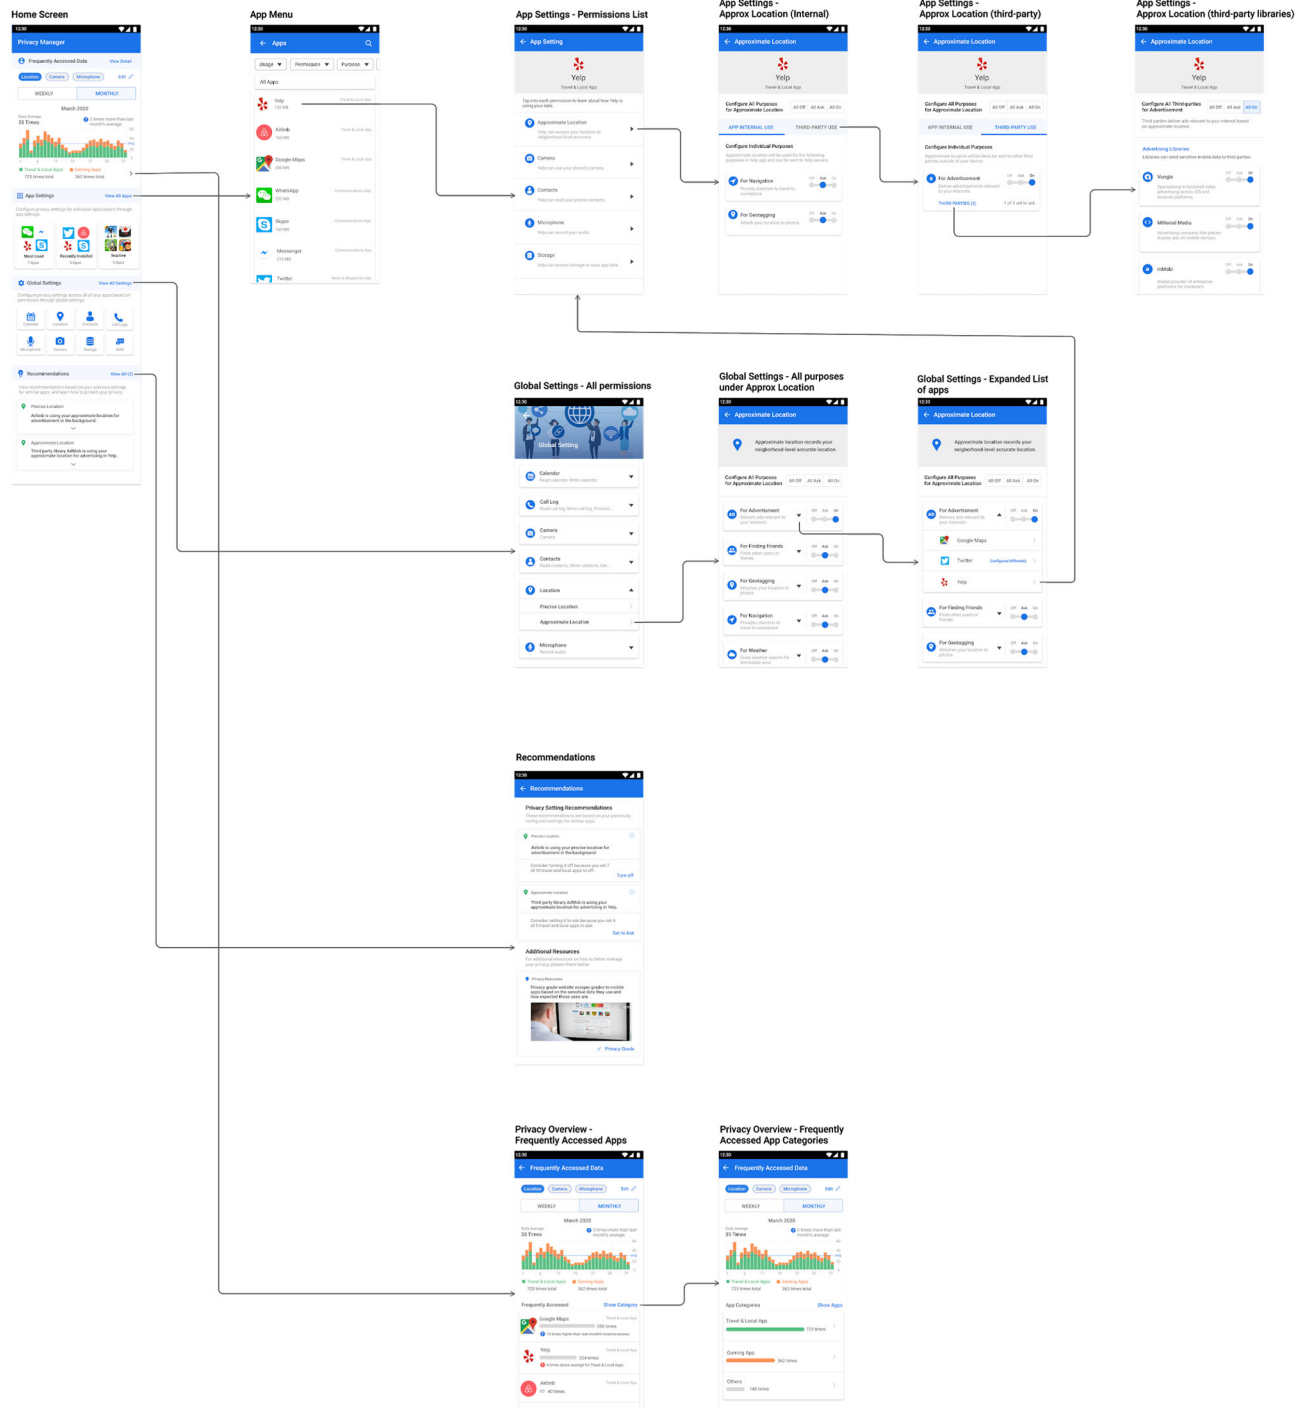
Home Screen

12:30

Privacy Manager

Frequently Accessed Data View Detail

Location Camera Microphone Edit

WEEKLY MONTHLY

March 2020

Daily Average 35 Times

Travel & Local Apps Gaming Apps

App Settings View All Apps

Most Used Recently Installed Inactive

Global Settings View All Settings

Calendar Location Contacts Call Logs

Microphone Camera Storage SMS

Recommendations View All (2)

Precise Location

Airbnb is using your approximate location for advertisement in the background.

Approximate Location

Third party library AdMob is using your approximate location for advertising in Yelp.

App Menu

12:30

Apps

Usage Permission Purpose

All Apps

Yelp

Airbnb

Google Maps

WhatsApp

Skype

Messenger

Twitter

App Settings - Permissions List

12:30

App Setting

Yelp

Travel & Local App

Approximate Location

Camera

Contacts

Microphone

Storage

App Settings - Approx Location (Internal)

12:30

Approximate Location

Yelp

Travel & Local App

Configure All Purposes for Approximate Location

All Off All Ask All On

APP INTERNAL USE THIRD-PARTY USE

Configure Individual Purposes

For Navigation

For Geotagging

App Settings - Approx Location (third-party)

12:30

Approximate Location

Yelp

Travel & Local App

Configure All Purposes for Approximate Location

All Off All Ask All On

APP INTERNAL USE THIRD-PARTY USE

Configure Individual Purposes

For Advertisement

THIRD PARTIES (3)

App Settings - Approx Location (third-party libraries)

12:30

Approximate Location

Yelp

Travel & Local App

Configure All Third-parties for Advertisement

All Off All Ask All On

Advertising Libraries

Vungle

Millenial Media

InMobi

Global Settings - All permissions

12:30

Global Setting

Calendar

Call Log

Camera

Contacts

Location

Precise Location

Approximate Location

Microphone

Global Settings - All purposes under Approx Location

12:30

Approximate Location

Approximate location records your neighborhood-level accurate location.

Configure All Purposes for Approximate Location

All Off All Ask All On

For Advertisement

For Finding Friends

For Geotagging

For Navigation

For Weather

Global Settings - Expanded List of apps

12:30

Approximate Location

Approximate location records your neighborhood-level accurate location.

Configure All Purposes for Approximate Location

All Off All Ask All On

For Advertisement

Google Maps

Twitter

Yelp

For Finding Friends

For Geotagging

Recommendations

12:30

Recommendations

Privacy Setting Recommendations

Precise Location

Airbnb is using your precise location for advertisement in the background.

Turn off

Approximate Location

Third party library AdMob is using your approximate location for advertising in Yelp.

Set to Ask

Additional Resources

Privacy Resources

Privacy Grade

Privacy Overview - Frequently Accessed Apps

12:30

Frequently Accessed Data

Location Camera Microphone Edit

WEEKLY MONTHLY

March 2020

Daily Average 35 Times

Travel & Local Apps Gaming Apps

Frequently Accessed Show Category

Google Maps

Yelp

Airbnb

Privacy Overview - Frequently Accessed App Categories

12:30

Frequently Accessed Data

Location Camera Microphone Edit

WEEKLY MONTHLY

March 2020

Daily Average 35 Times

Travel & Local Apps Gaming Apps

App Categories Show Apps

Travel & Local App

Gaming App

Others